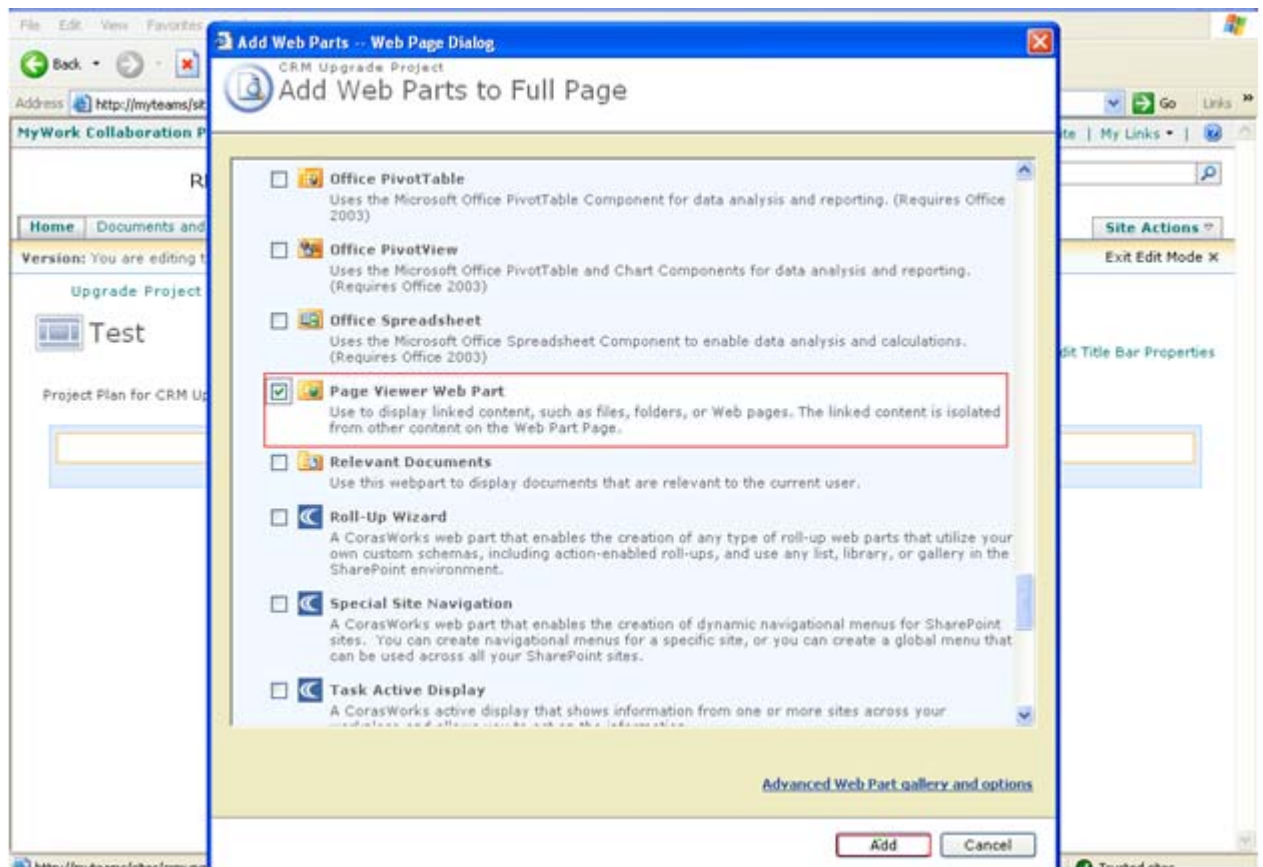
File Edit View Favorites

Back

Address http://myteams/sit

Go Links

MyWork Collaboration P

te | My Links ▾ |

R

Home Documents and

Site Actions

Version: You are editing t

Exit Edit Mode ✕

Upgrade Project

Test

dit Title Bar Properties

Project Plan for CRM Up

Add Web Parts -- Web Page Dialog

CRM Upgrade Project
Add Web Parts to Full Page

Office PivotTable
Uses the Microsoft Office PivotTable Component for data analysis and reporting. (Requires Office 2003)

Office PivotView
Uses the Microsoft Office PivotTable and Chart Components for data analysis and reporting. (Requires Office 2003)

Office Spreadsheet
Uses the Microsoft Office Spreadsheet Component to enable data analysis and calculations. (Requires Office 2003)

Page Viewer Web Part
Use to display linked content, such as files, folders, or Web pages. The linked content is isolated from other content on the Web Part Page.

Relevant Documents
Use this webpart to display documents that are relevant to the current user.

Roll-Up Wizard
A CorasWorks web part that enables the creation of any type of roll-up web parts that utilize your own custom schemas, including action-enabled roll-ups, and use any list, library, or gallery in the SharePoint environment.

Special Site Navigation
A CorasWorks web part that enables the creation of dynamic navigational menus for SharePoint sites. You can create navigational menus for a specific site, or you can create a global menu that can be used across all your SharePoint sites.

Task Active Display
A CorasWorks active display that shows information from one or more sites across your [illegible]

Advanced Web Part gallery and options

Add Cancel

http://myteams/sites/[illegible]

Trusted sites